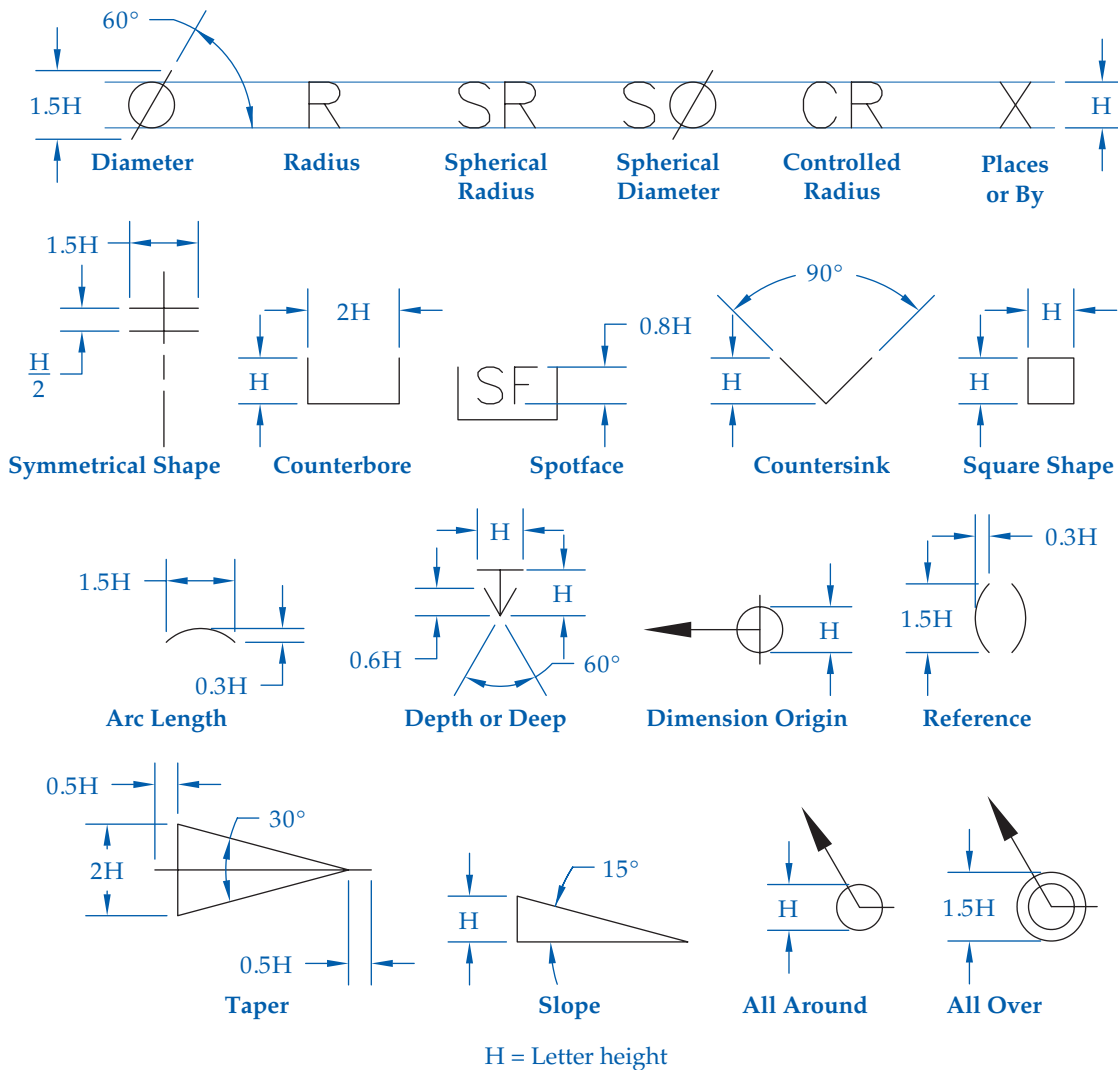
60°

1.5H

Ø R SR SØ CR X

H

Diameter

Radius

Spherical Radius

Spherical Diameter

Controlled Radius

Places or By

1.5H

$\frac{H}{2}$

Symmetrical Shape

2H

H

Counterbore

0.8H

SF

Spotface

90°

H

Countersink

H

H

Square Shape

1.5H

0.3H

Arc Length

H

H

0.6H

60°

Depth or Deep

H

Dimension Origin

0.3H

1.5H

Reference

0.5H

30°

2H

0.5H

Taper

15°

H

Slope

H

All Around

1.5H

All Over

H = Letter height